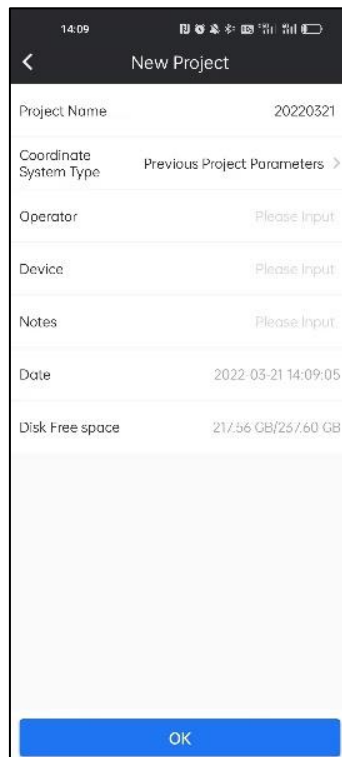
14:09

New Project

Project Name 20220321

Coordinate System Type Previous Project Parameters

Operator Please Input

Device Please Input

Notes Please Input

Date 2022-03-21 14:09:05

Disk Free space 217.56 GB/257.60 GB

OK